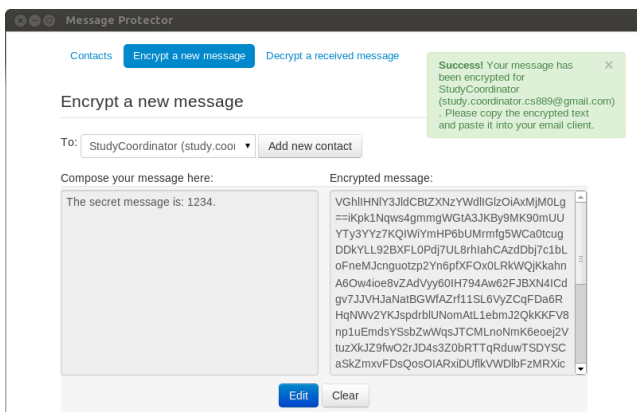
Message Protector

Contacts | Encrypt a new message | Decrypt a received message

Success! Your message has been encrypted for StudyCoordinator (study.coordinator.cs889@gmail.com) . Please copy the encrypted text and paste it into your email client. ×

Encrypt a new message

To: StudyCoordinator (study.coor ▾ Add new contact

Compose your message here:

The secret message is: 1234.

Encrypted message:

VGhlIHNlY3JldCBtZXNzYWdlIGlzOiAxMjM0Lg==iKpk1Nqws4gmmgWGtA3JKBy9MK90mUUYTy3YYz7KQIWiYmHP6bUMrmfg5WCa0tcugDDkYLL92BXFL0Pdj7UL8rhIahCAzdDbj7c1bLoFneMJcnguotzp2Yn6pfXFOx0LRkWQjKkahnA6Ow4ioe8vZAdVyy60IH794Aw62FJBXN4ICdgv7JJVHJaNatBGWfAZrf11SL6VyZCqFDa6RHqNWv2YKJspdrblUNomAtL1ebmJ2QkKKFV8np1uEmdsYSsbZwWqsJTCMLnoNmK6eoej2VtuzXkJZ9fwO2rJD4s3Z0bRTTqRduwTSDYSCaSkZmxvFDsQosOIARxiDUflkVWDlbFzMRXic

Edit Clear